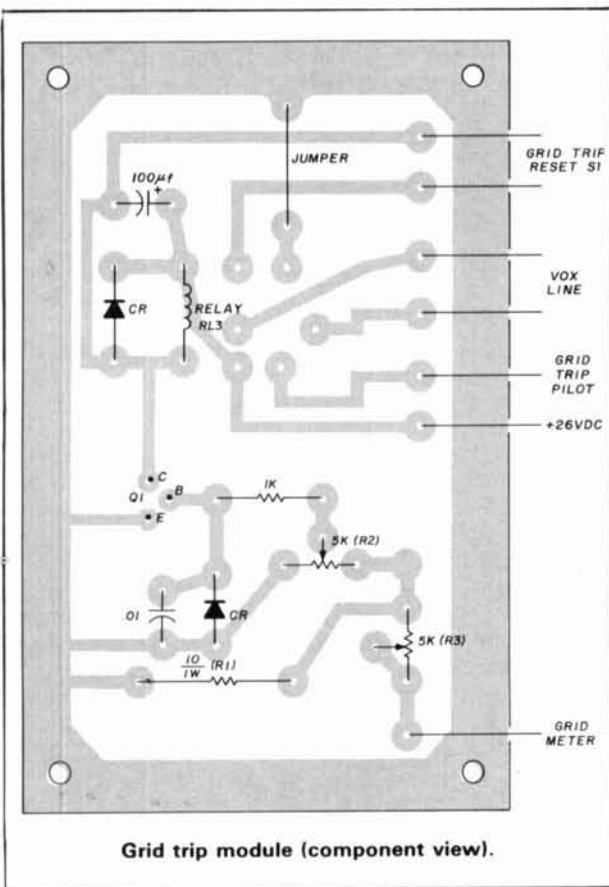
JUMPER

GRID TRIP RESET S1

100µf

+

CR

RELAY RL3

VOX LINE

GRID TRIP PILOT

+26VDC

C

Q1

B

E

1K

5K (R2)

.01

CR

5K (R3)

$\frac{10}{1W}$ (R1)

GRID METER

Grid trip module (component view).